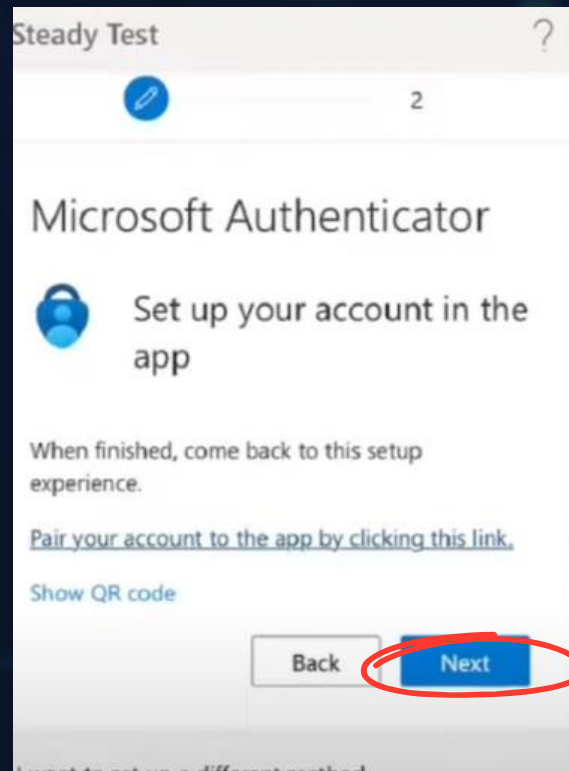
Steady Test

?

2

Microsoft Authenticator

Set up your account in the app

When finished, come back to this setup experience.

Pair your account to the app by clicking this link.

Show QR code

Back

Next

I want to set up a different method